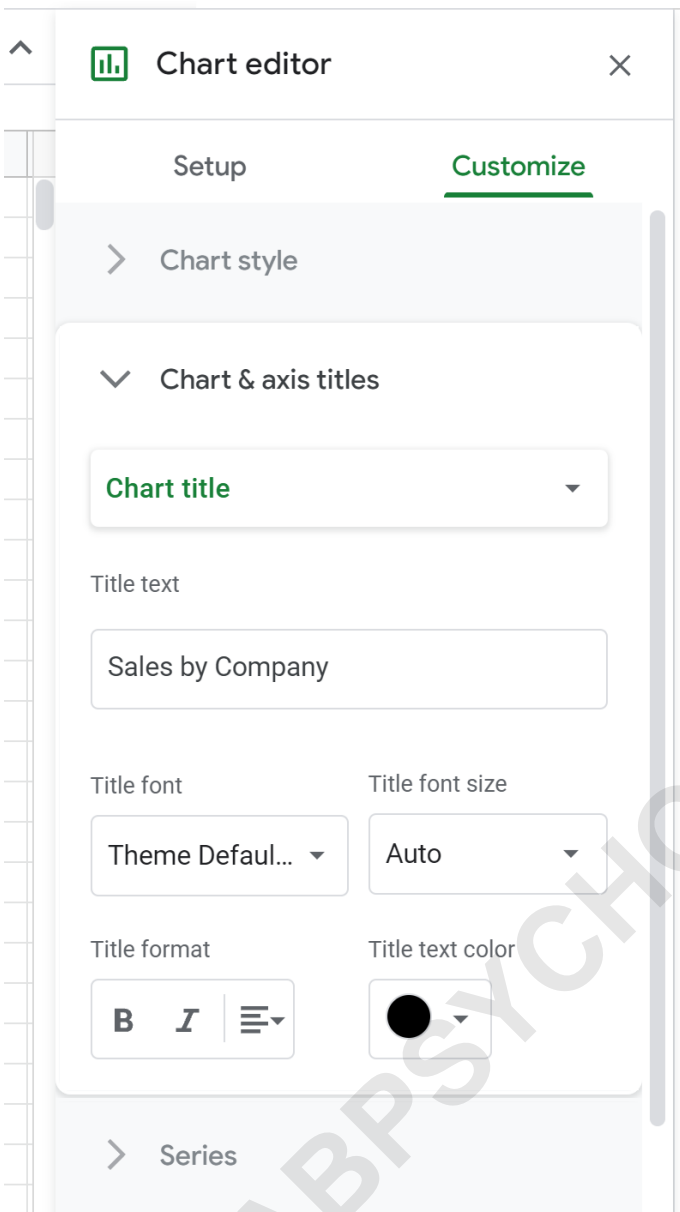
Chart editor

Setup

Customize

Chart style

Chart & axis titles

Chart title

Title text

Sales by Company

Title font

Theme Defaul...

Title font size

Auto

Title format

B

I

Title text color

Series

ABPSYCHO